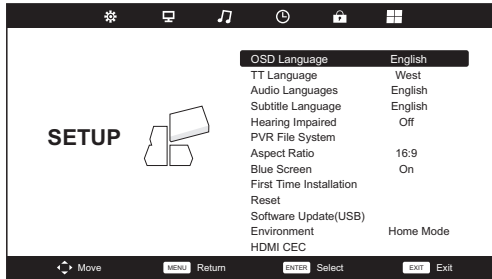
SETUP

| | |
|---|---|
| OSD Language | English |
| TT Language | West |
| Audio Languages | English |
| Subtitle Language | English |
| Hearing Impaired | Off |
| PVR File System | |
| Aspect Ratio | 16:9 |
| Blue Screen | On |
| First Time Installation | |
| Reset | |
| Software Update(USB) | |
| Environment | Home Mode |
| HDMI CEC | |

Move MENU Return ENTER Select EXIT Exit